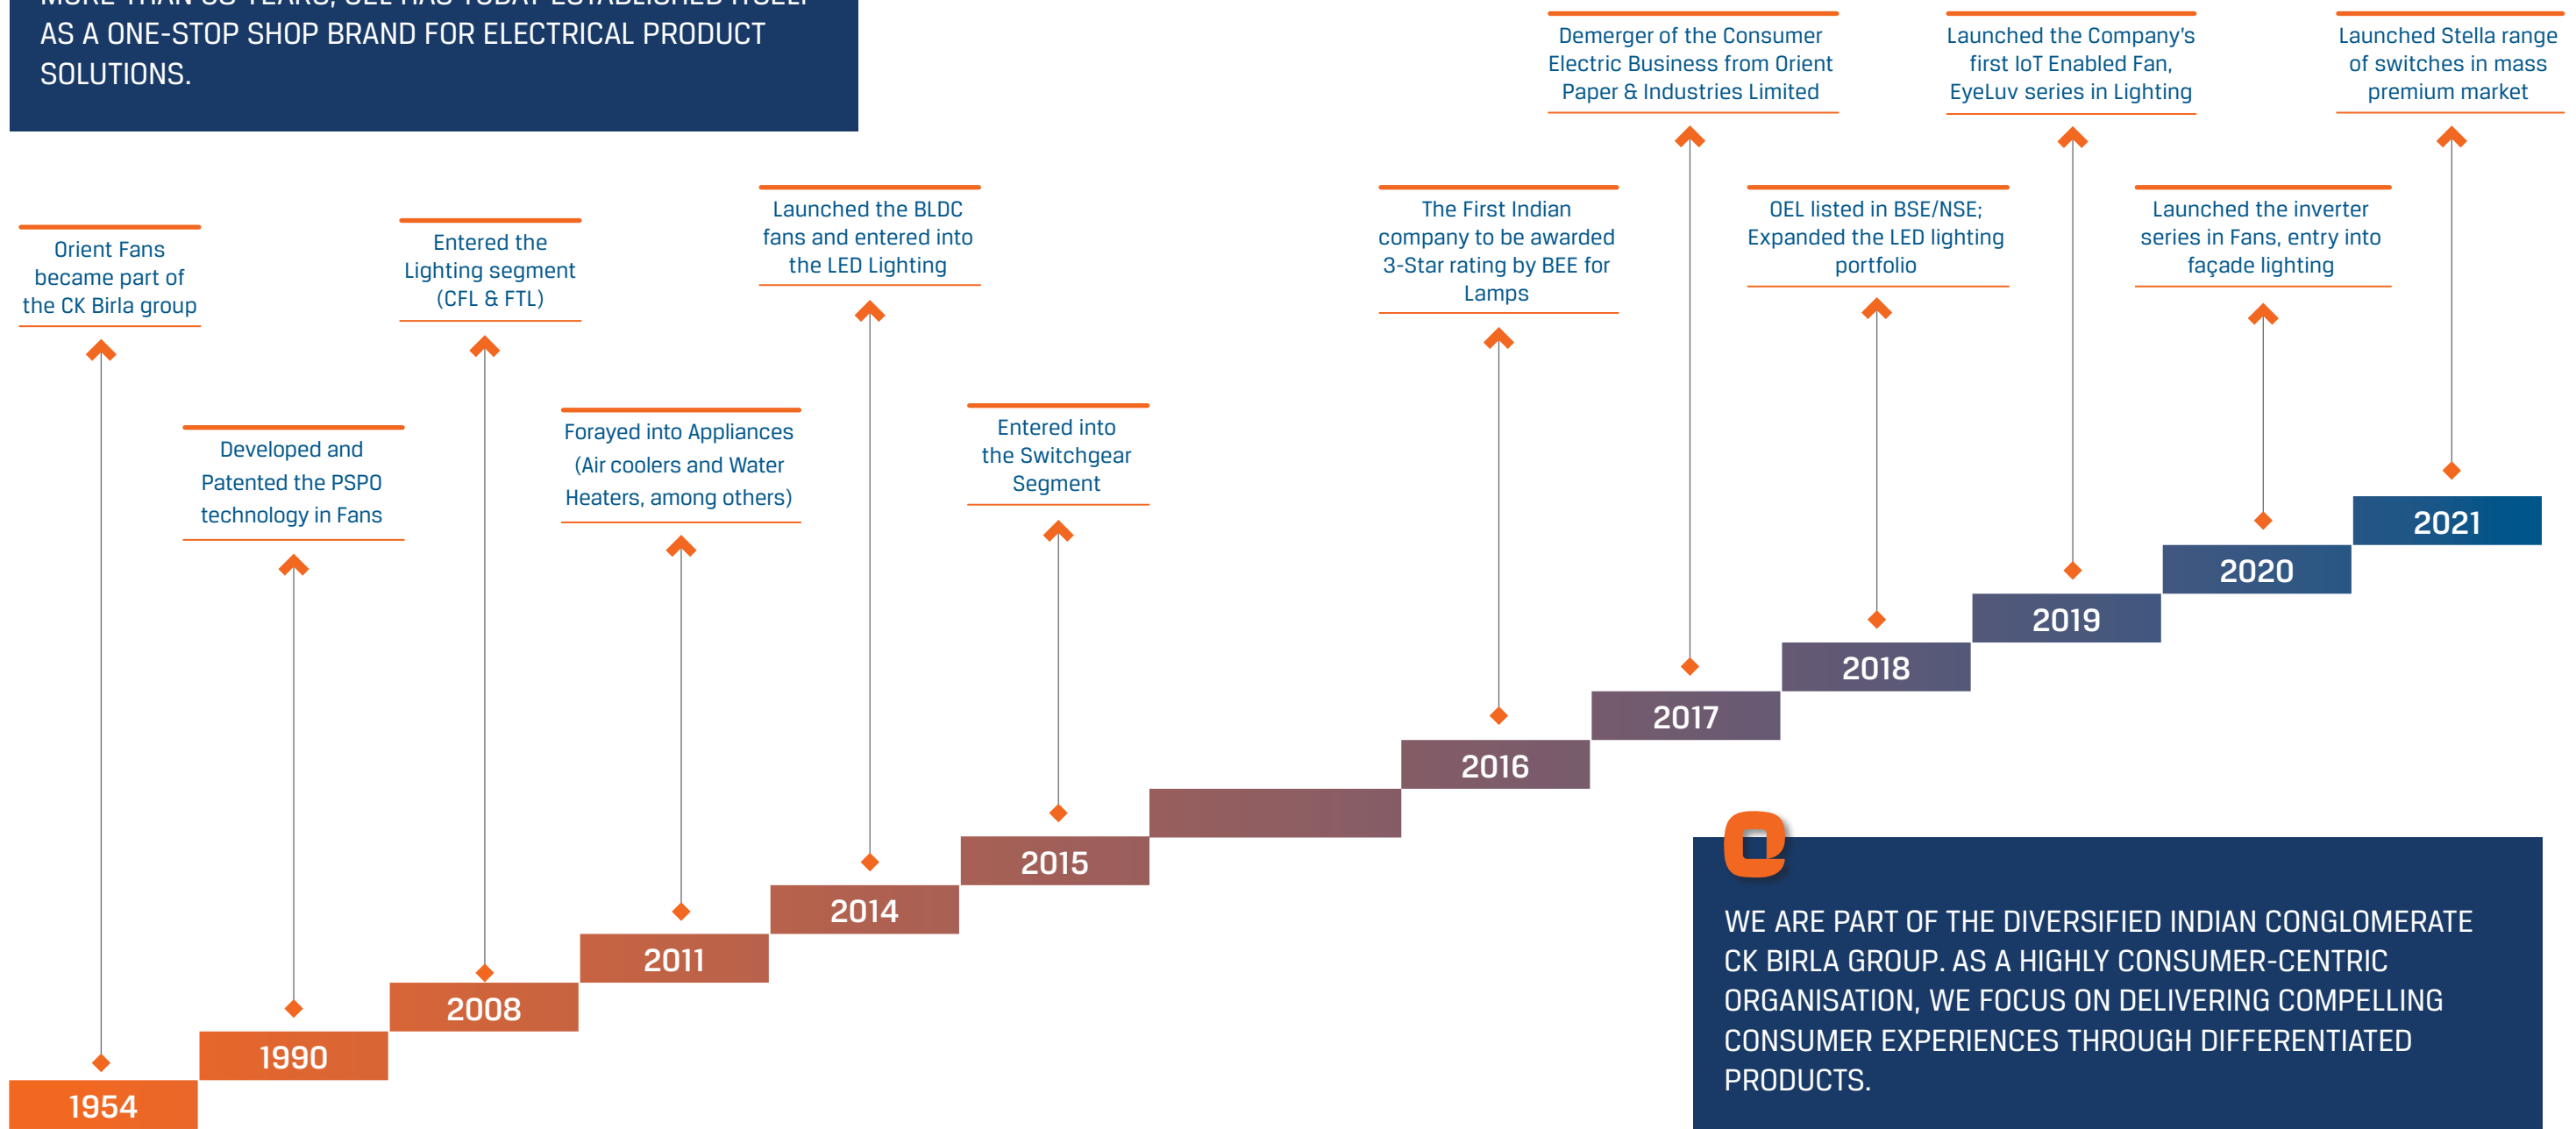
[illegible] AS A ONE-STOP SHOP BRAND FOR ELECTRICAL PRODUCT SOLUTIONS.

Orient Fans became part of the CK Birla group

1954

Developed and Patented the PSPO technology in Fans

1990

Entered the Lighting segment (CFL & FTL)

2008

Forayed into Appliances (Air coolers and Water Heaters, among others)

2011

Launched the BLDC fans and entered into the LED Lighting

2014

Entered into the Switchgear Segment

2015

The First Indian company to be awarded 3-Star rating by BEE for Lamps

2016

Demerger of the Consumer Electric Business from Orient Paper & Industries Limited

2017

OEL listed in BSE/NSE; Expanded the LED lighting portfolio

2018

Launched the Company's first IoT Enabled Fan, EyeLuv series in Lighting

2019

Launched the inverter series in Fans, entry into façade lighting

2020

Launched Stella range of switches in mass premium market

2021

WE ARE PART OF THE DIVERSIFIED INDIAN CONGLOMERATE CK BIRLA GROUP. AS A HIGHLY CONSUMER-CENTRIC ORGANISATION, WE FOCUS ON DELIVERING COMPELLING CONSUMER EXPERIENCES THROUGH DIFFERENTIATED PRODUCTS.